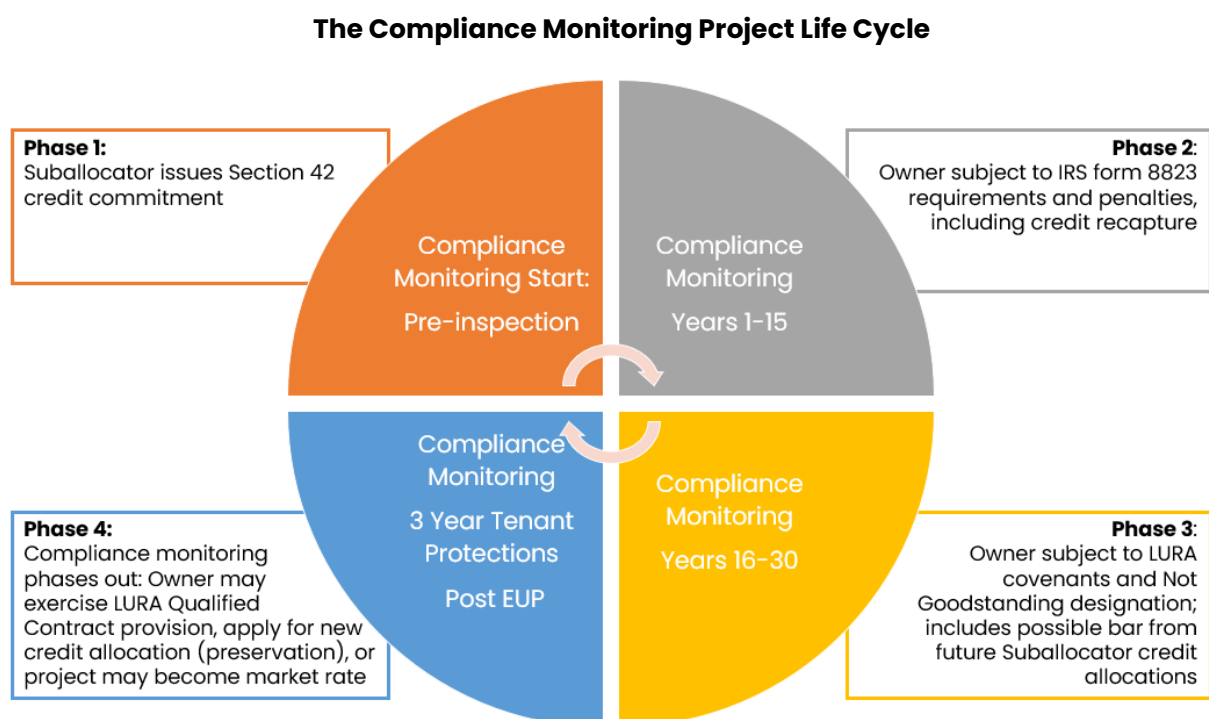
The Compliance Monitoring Project Life Cycle

Phase 1:
Suballocator issues Section 42 credit commitment

Compliance Monitoring Start:

Pre-inspection

Compliance Monitoring

Years 1-15

Phase 2:
Owner subject to IRS form 8823 requirements and penalties, including credit recapture

Compliance Monitoring

3 Year Tenant Protections

Post EUP

Compliance Monitoring

Years 16-30

Phase 4:
Compliance monitoring phases out: Owner may exercise LURA Qualified Contract provision, apply for new credit allocation (preservation), or project may become market rate

Phase 3:
Owner subject to LURA covenants and Not Goodstanding designation; includes possible bar from future Suballocator credit allocations